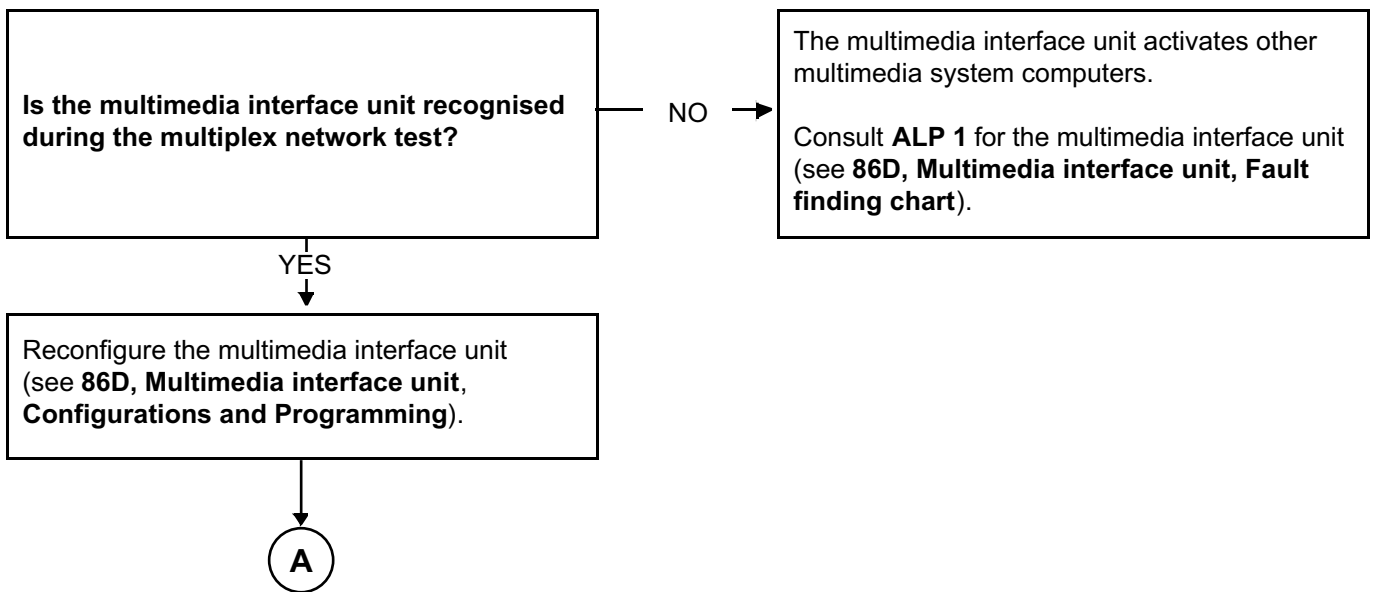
Is the multimedia interface unit recognised during the multiplex network test?

NO

The multimedia interface unit activates other multimedia system computers.

Consult ALP 1 for the multimedia interface unit (see 86D, Multimedia interface unit, Fault finding chart).

YES

Reconfigure the multimedia interface unit (see 86D, Multimedia interface unit, Configurations and Programming).

A